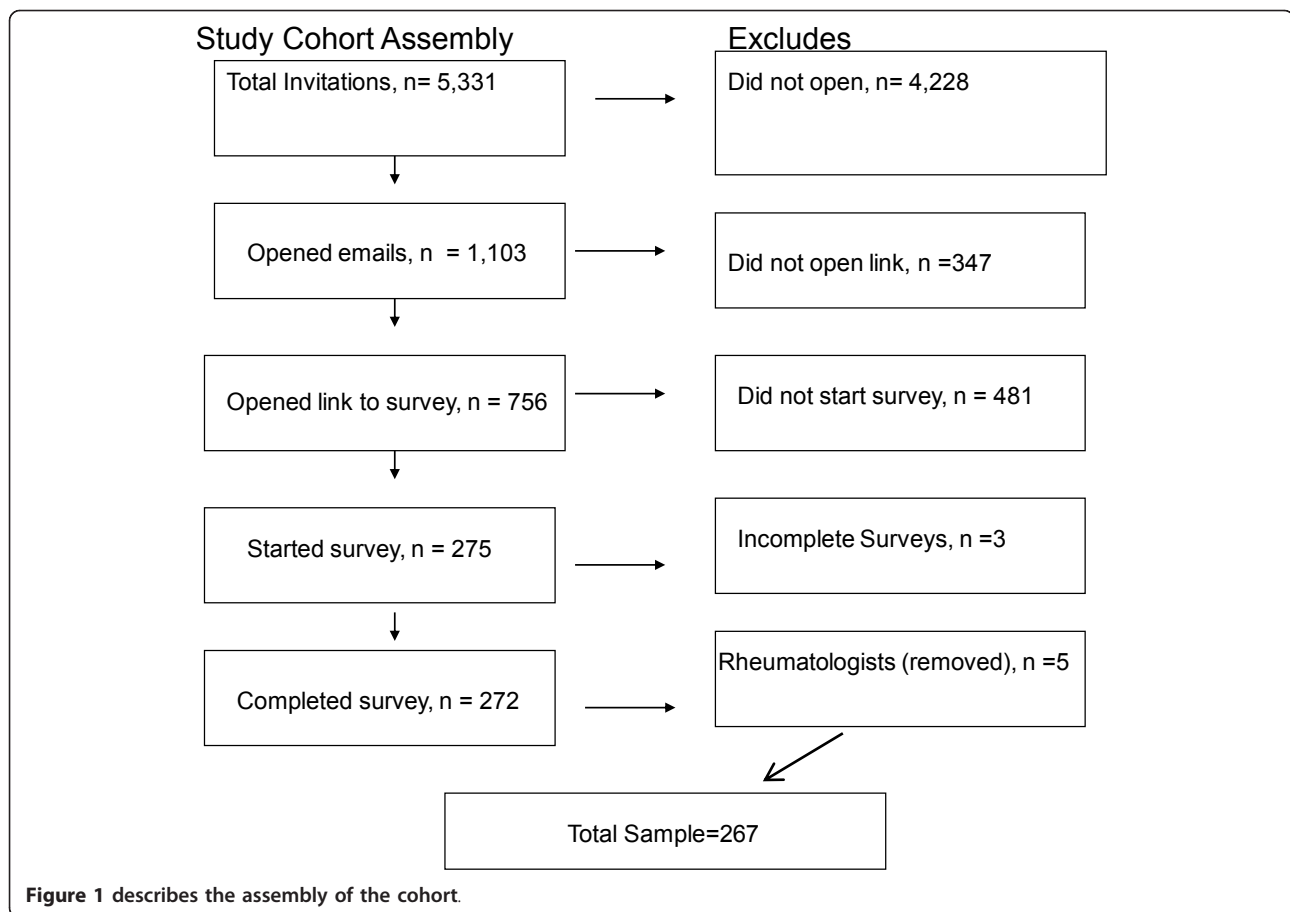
Study Cohort Assembly

Excludes

Total Invitations, n= 5,331

Did not open, n= 4,228

Opened emails, n = 1,103

Did not open link, n =347

Opened link to survey, n = 756

Did not start survey, n = 481

Started survey, n = 275

Incomplete Surveys, n =3

Completed survey, n = 272

Rheumatologists (removed), n =5

Total Sample=267

Figure 1 describes the assembly of the cohort.